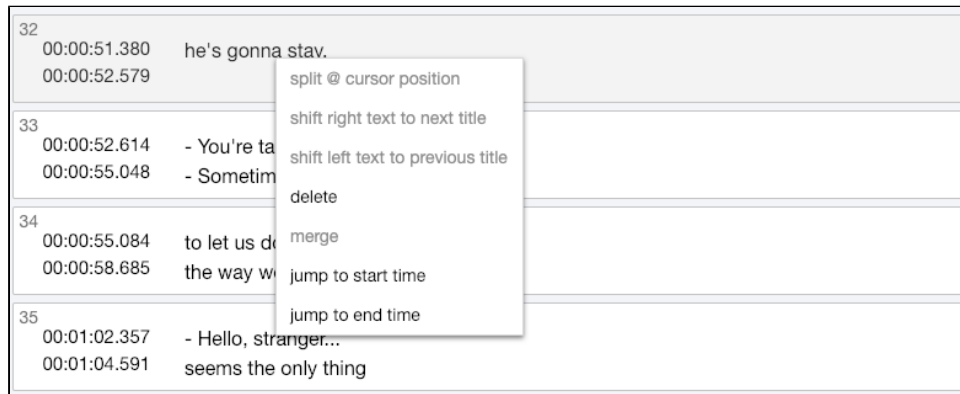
32
00:00:51.380
00:00:52.579
he's gonna stay.

33
00:00:52.614
00:00:55.048
- You're ta
- Sometim

34
00:00:55.084
00:00:58.685
to let us d
the way w

35
00:01:02.357
00:01:04.591
- Hello, stranger...
seems the only thing

split @ cursor position
shift right text to next title
shift left text to previous title
delete
merge
jump to start time
jump to end time